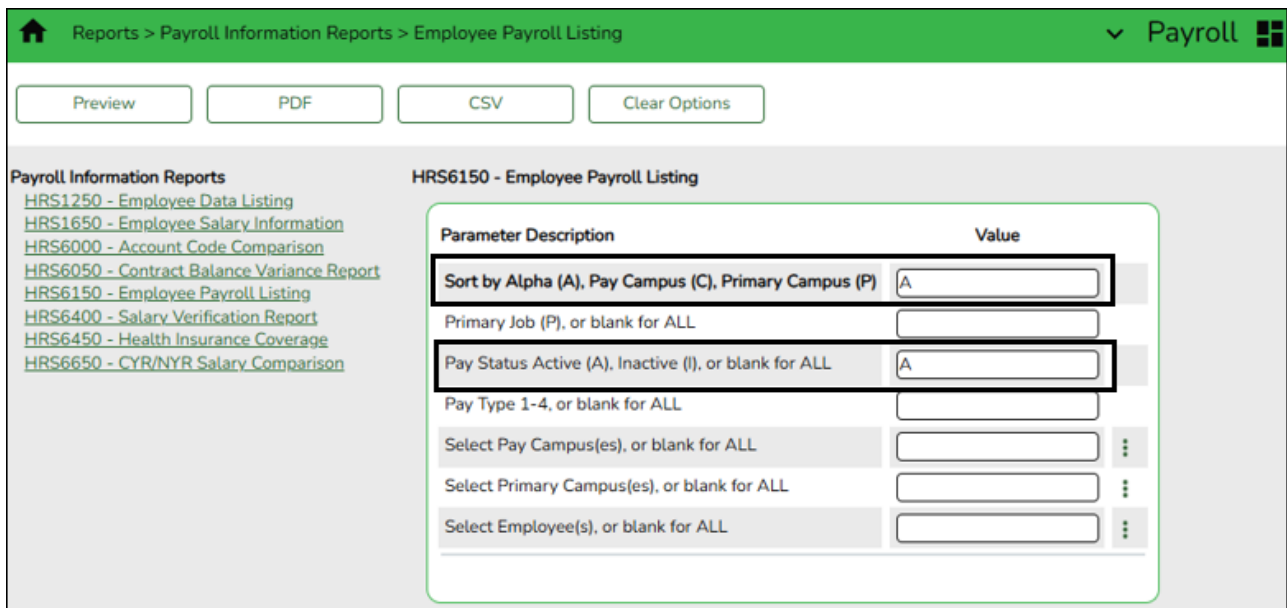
Reports > Payroll Information Reports > Employee Payroll Listing

Payroll

Preview PDF CSV Clear Options

Payroll Information Reports
HRS1250 - Employee Data Listing
HRS1650 - Employee Salary Information
HRS6000 - Account Code Comparison
HRS6050 - Contract Balance Variance Report
HRS6150 - Employee Payroll Listing
HRS6400 - Salary Verification Report
HRS6450 - Health Insurance Coverage
HRS6650 - CYR/NYR Salary Comparison

HRS6150 - Employee Payroll Listing

| Parameter Description | Value |
|---|---|
| Sort by Alpha (A), Pay Campus (C), Primary Campus (P) | A |
| Primary Job (P), or blank for ALL | |
| Pay Status Active (A), Inactive (I), or blank for ALL | A |
| Pay Type 1-4, or blank for ALL | |
| Select Pay Campus(es), or blank for ALL | |
| Select Primary Campus(es), or blank for ALL | |
| Select Employee(s), or blank for ALL | |